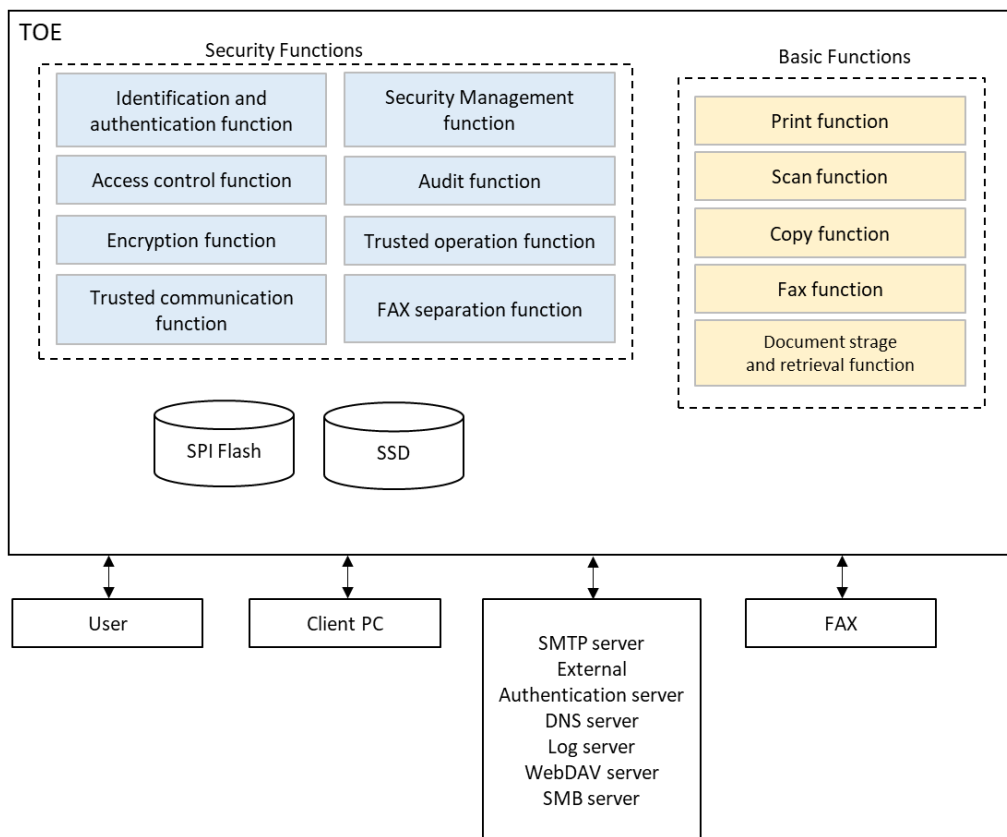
TOE

Security Functions

Identification and authentication function

Security Management function

Access control function

Audit function

Encryption function

Trusted operation function

Trusted communication function

FAX separation function

Basic Functions

Print function

Scan function

Copy function

Fax function

Document strage and retrieval function

SPI Flash

SSD

User

Client PC

SMTP server
External
Authentication server
DNS server
Log server
WebDAV server
SMB server

FAX